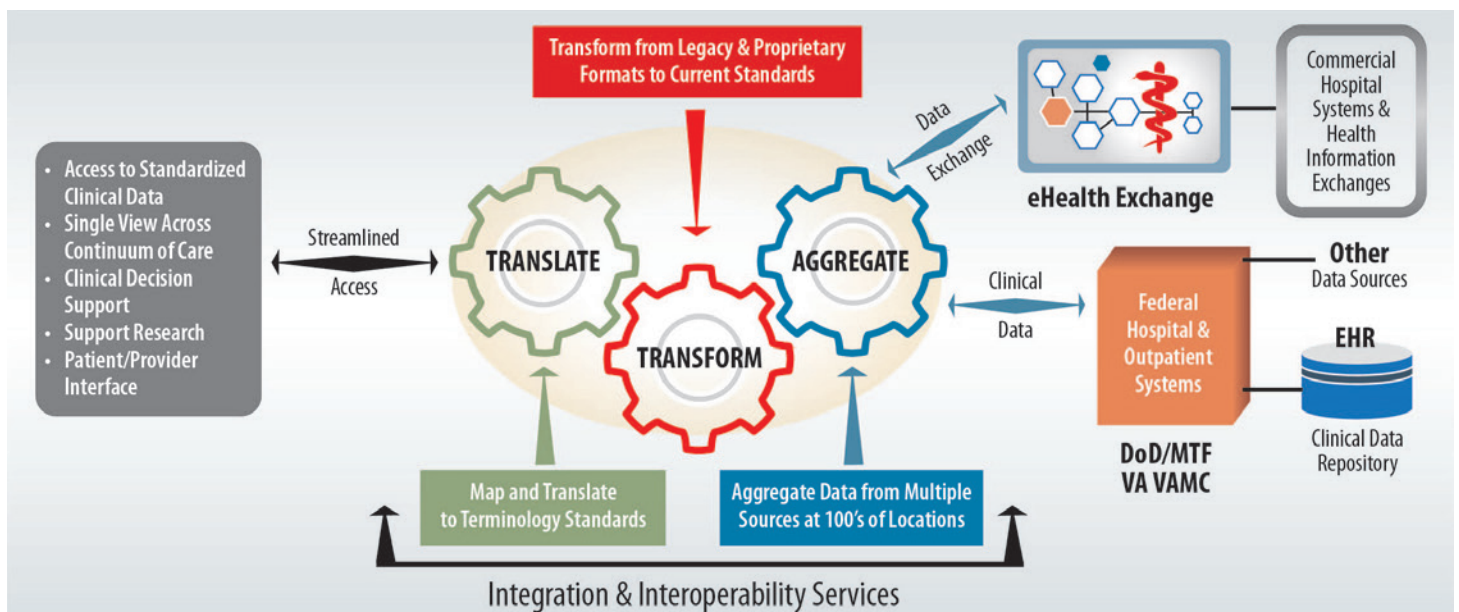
- Access to Standardized Clinical Data
- Single View Across Continuum of Care
- Clinical Decision Support
- Support Research
- Patient/Provider Interface

Streamlined Access

Transform from Legacy & Proprietary Formats to Current Standards

TRANSLATE

TRANSFORM

AGGREGATE

Data Exchange

eHealth Exchange

Commercial Hospital Systems & Health Information Exchanges

Clinical Data

Federal Hospital & Outpatient Systems

Other Data Sources

EHR

Clinical Data Repository

DoD/MTF VA VAMC

Map and Translate to Terminology Standards

Aggregate Data from Multiple Sources at 100's of Locations

Integration & Interoperability Services